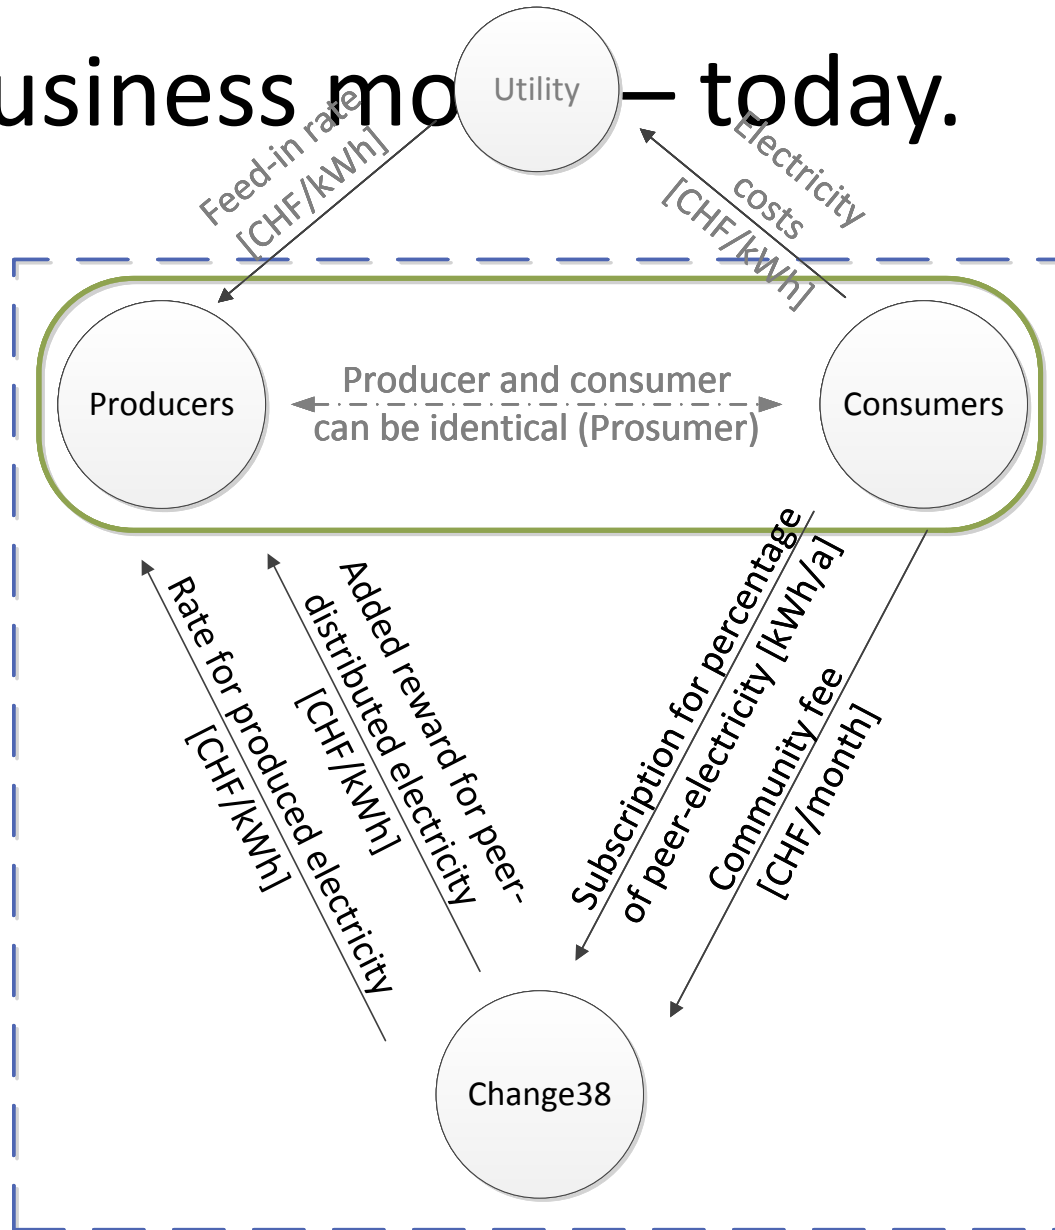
usiness mo – today.

Utility

Feed-in rate [CHF/kWh]

Electricity costs [CHF/kWh]

Producers

Producer and consumer can be identical (Prosumer)

Consumers

Rate for produced electricity [CHF/kWh]

Added reward for peer-distributed electricity [CHF/kWh]

Subscription for percentage of peer-electricity [kWh/a]

Community fee [CHF/month]

Change38